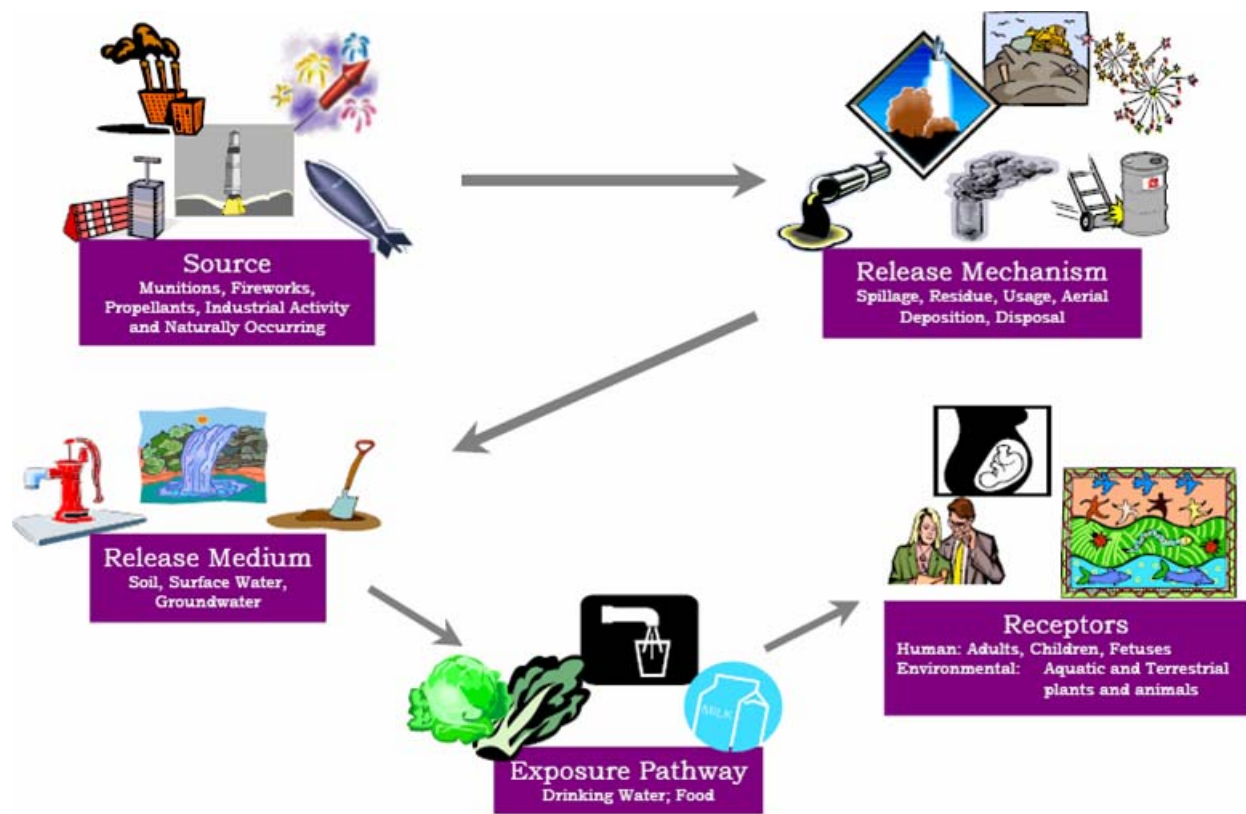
Source
Munitions, Fireworks, Propellants, Industrial Activity and Naturally Occurring

Release Mechanism
Spillage, Residue, Usage, Aerial Deposition, Disposal

Release Medium
Soil, Surface Water, Groundwater

Exposure Pathway
Drinking Water; Food

MILK

Receptors
Human: Adults, Children, Fetuses
Environmental: Aquatic and Terrestrial plants and animals